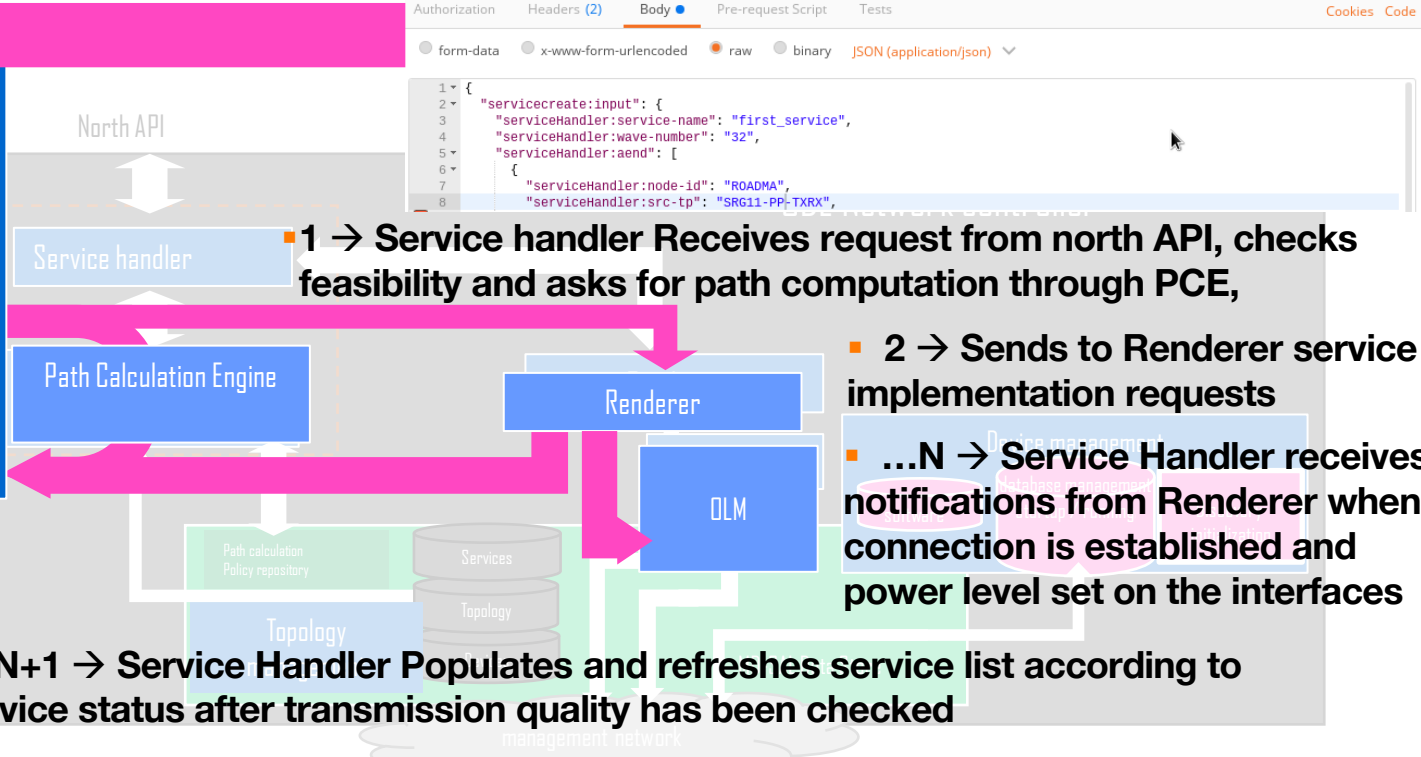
Authorization Headers (2) Body Pre-request Script Tests Cookies Code

form-data x-www-form-urlencoded raw binary JSON (application/json)

```
1 {
2   "servicecreate:input": {
3     "serviceHandler:service-name": "first_service",
4     "serviceHandler:wave-number": "32",
5     "serviceHandler:aend": [
6       {
7         "serviceHandler:node-id": "ROADMA",
8         "serviceHandler:src-tp": "SRG11-PP-TXRX",
```

North API

Service handler

1 → Service handler Receives request from north API, checks feasibility and asks for path computation through PCE,

Path Calculation Engine

Renderer

2 → Sends to Renderer service implementation requests

OLM

…N → Service Handler receives notifications from Renderer when connection is established and power level set on the interfaces

Path calculation Policy repository

Services

Topology

Topology

N+1 → Service Handler Populates and refreshes service list according to vice status after transmission quality has been checked

management network